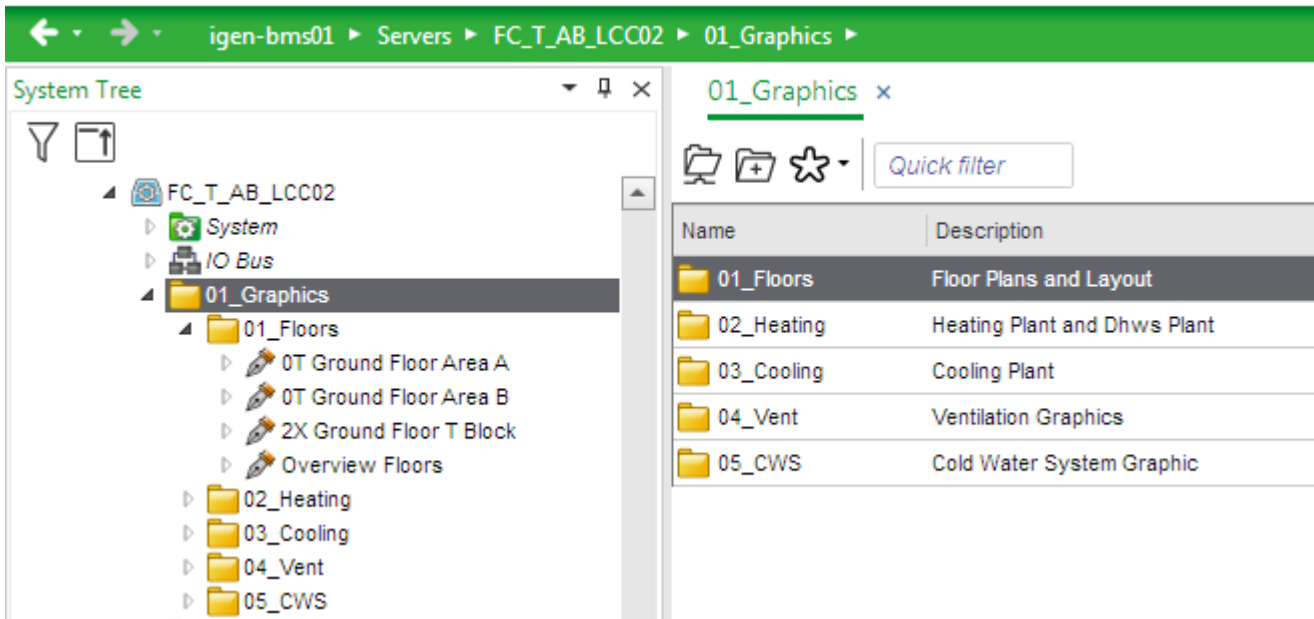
igen-bms01 ▸ Servers ▸ FC_T_AB_LCC02 ▸ 01_Graphics ▸

System Tree

FC_T_AB_LCC02
System
IO Bus
01_Graphics
01_Floors
0T Ground Floor Area A
0T Ground Floor Area B
2X Ground Floor T Block
Overview Floors
02_Heating
03_Cooling
04_Vent
05_CWS

01_Graphics ×

Quick filter

| Name | Description |
|---|---|
| 01_Floors | Floor Plans and Layout |
| 02_Heating | Heating Plant and Dhws Plant |
| 03_Cooling | Cooling Plant |
| 04_Vent | Ventilation Graphics |
| 05_CWS | Cold Water System Graphic |